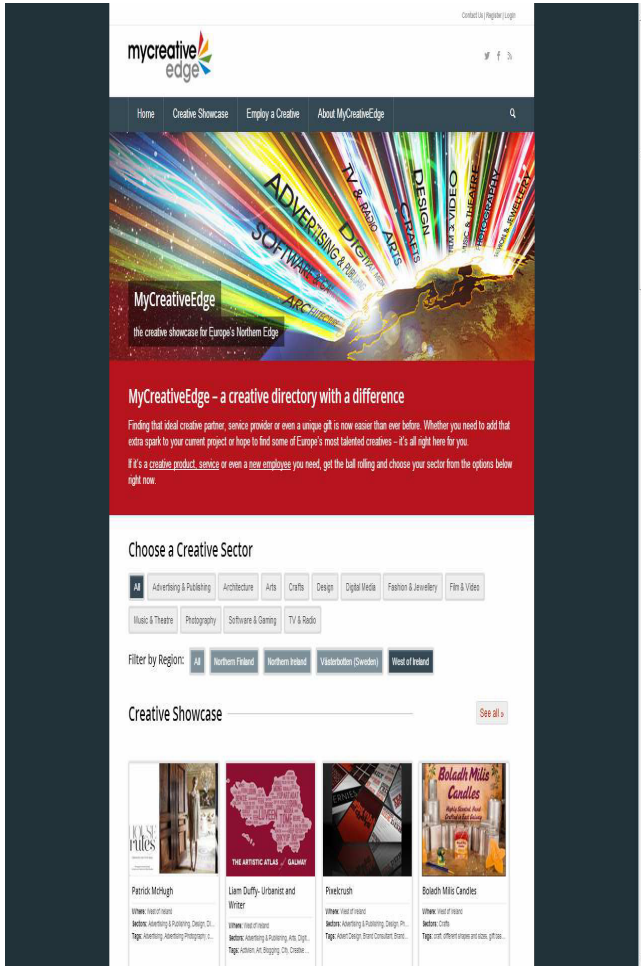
Contact Us | Register | Login

mycreative edge

Home | Creative Showcase | Employ a Creative | About MyCreativeEdge

ADVERTISING & PUBLISHING | SOFTWARE & GAMING | ARCHITECTURE | DIGITAL MEDIA | TV & RADIO | ARTS | CRAFTS | DESIGN | FILM & VIDEO | MUSIC & THEATRE | PHOTOGRAPHY | FASHION & JEWELLERY

MyCreativeEdge

the creative showcase for Europe's Northern Edge

MyCreativeEdge – a creative directory with a difference

Finding that ideal creative partner, service provider or even a unique gift is now easier than ever before. Whether you need to add that extra spark to your current project or hope to find some of Europe's most talented creatives – it's all right here for you.

If it's a creative product, service or even a new employee you need, get the ball rolling and choose your sector from the options below right now.

Choose a Creative Sector

All | Advertising & Publishing | Architecture | Arts | Crafts | Design | Digital Media | Fashion & Jewellery | Film & Video | Music & Theatre | Photography | Software & Gaming | TV & Radio

Filter by Region: All | Northern Finland | Northern Ireland | Västerbotten (Sweden) | West of Ireland

Creative Showcase

See all »

HOUSE rules

Patrick McHugh
Where: West of Ireland
Sectors: Advertising & Publishing, Design, Di...
Tags: Advertising, Advertising Photography, c...

THE ARTISTIC ATLAS of GALWAY

Liam Duffy- Urbanist and Writer
Where: West of Ireland
Sectors: Advertising & Publishing, Arts, Digit...
Tags: Activism, Art, Blogging, City, Creative ...

Pixelcrush
Where: West of Ireland
Sectors: Advertising & Publishing, Design, Pi...
Tags: Advert Design, Brand Consultant, Brand...

Boladh Milis Candles
Highly Scented Hand Crafted in East Galway

Boladh Milis Candles
Where: West of Ireland
Sectors: Crafts
Tags: craft, different shapes and sizes, gift ass...